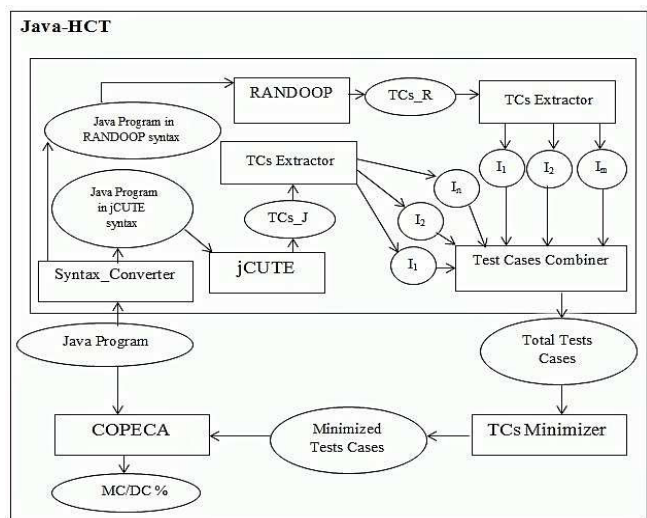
Java-HCT

RANDOOP

TCs_R

TCs Extractor

Java Program in RANDOOP syntax

TCs Extractor

$I_1$

$I_2$

$I_m$

$I_n$

Java Program in jCUTE syntax

TCs_J

$I_2$

$I_1$

Syntax_Converter

jCUTE

Test Cases Combiner

Java Program

Total Tests Cases

COPECA

Minimized Tests Cases

TCs Minimizer

MC/DC %